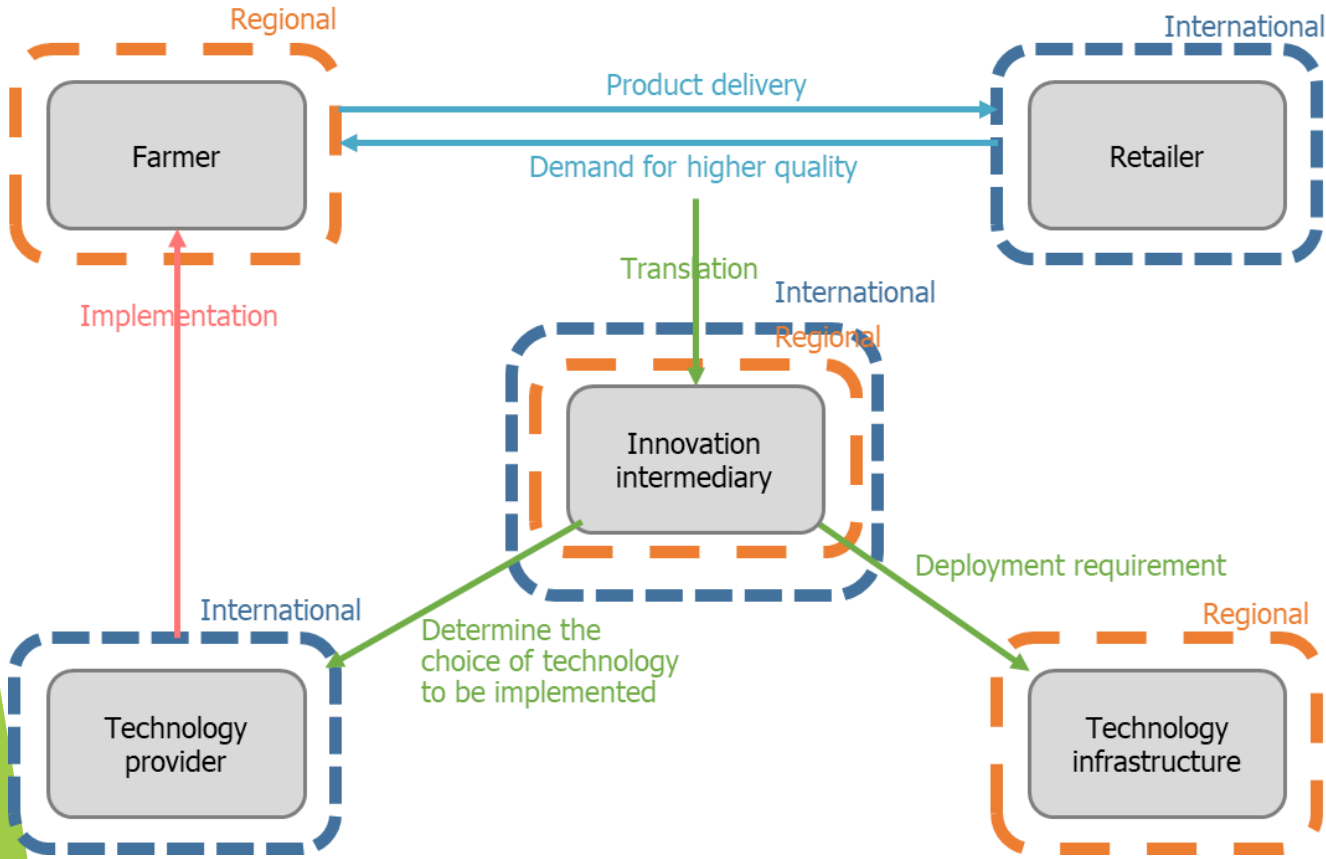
Regional

Farmer

Product delivery

Demand for higher quality

International

Retailer

Translation

Implementation

International

Regional

Innovation intermediary

Deployment requirement

International

Determine the choice of technology to be implemented

Regional

Technology provider

Technology infrastructure